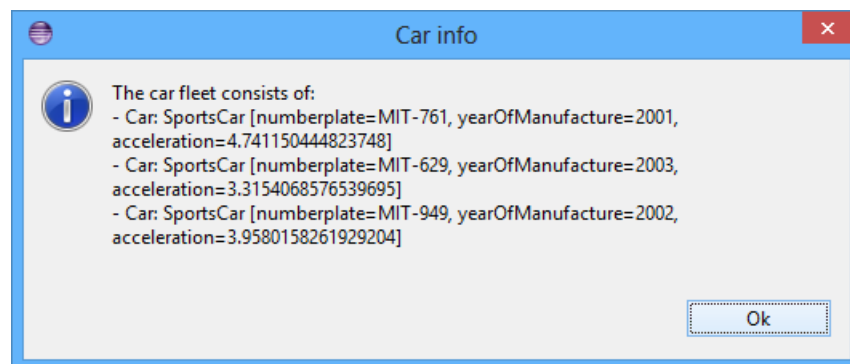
Car info

The car fleet consists of:
- Car: SportsCar [numberplate=MIT-761, yearOfManufacture=2001, acceleration=4.741150444823748]
- Car: SportsCar [numberplate=MIT-629, yearOfManufacture=2003, acceleration=3.3154068576539695]
- Car: SportsCar [numberplate=MIT-949, yearOfManufacture=2002, acceleration=3.9580158261929204]

Ok